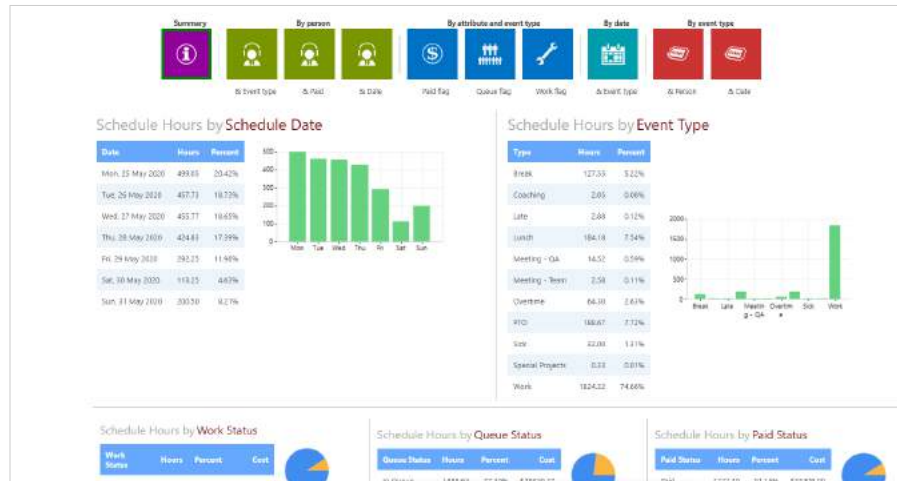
Summary

By person

By attribute and event type

By date

By event type

& Event type

& Paid

& Date

Paid flag

Queue flag

Work flag

& Event type

& Person

& Date

Schedule Hours by Schedule Date

| Date | Hours | Percent |
|---|---|---|
| Mon, 25 May 2020 | 499.65 | 20.42% |
| Tue, 26 May 2020 | 457.73 | 18.73% |
| Wed, 27 May 2020 | 455.77 | 18.65% |
| Thu, 28 May 2020 | 424.83 | 17.39% |
| Fri, 29 May 2020 | 292.25 | 11.96% |
| Sat, 30 May 2020 | 113.25 | 4.63% |
| Sun, 31 May 2020 | 200.50 | 8.21% |

500
400
300
200
100
0
Mon Tue Wed Thu Fri Sat Sun

Schedule Hours by Event Type

| Type | Hours | Percent |
|---|---|---|
| Break | 127.55 | 5.22% |
| Coaching | 2.05 | 0.08% |
| Late | 2.88 | 0.12% |
| Lunch | 184.18 | 7.54% |
| Meeting - QA | 14.52 | 0.59% |
| Meeting - Team | 2.58 | 0.11% |
| Overtime | 64.30 | 2.63% |
| PTO | 188.67 | 7.72% |
| Sick | 32.00 | 1.31% |
| Special Projects | 0.33 | 0.01% |
| Work | 1824.32 | 74.66% |

2000
1500
1000
500
0
Break Late Meetin g - QA Overtim e Sick Work

Schedule Hours by Work Status

| Work Status | Hours | Percent | Cost |
|---|---|---|---|

Schedule Hours by Queue Status

| Queue Status | Hours | Percent | Cost |
|---|---|---|---|

Schedule Hours by Paid Status

| Paid Status | Hours | Percent | Cost |
|---|---|---|---|